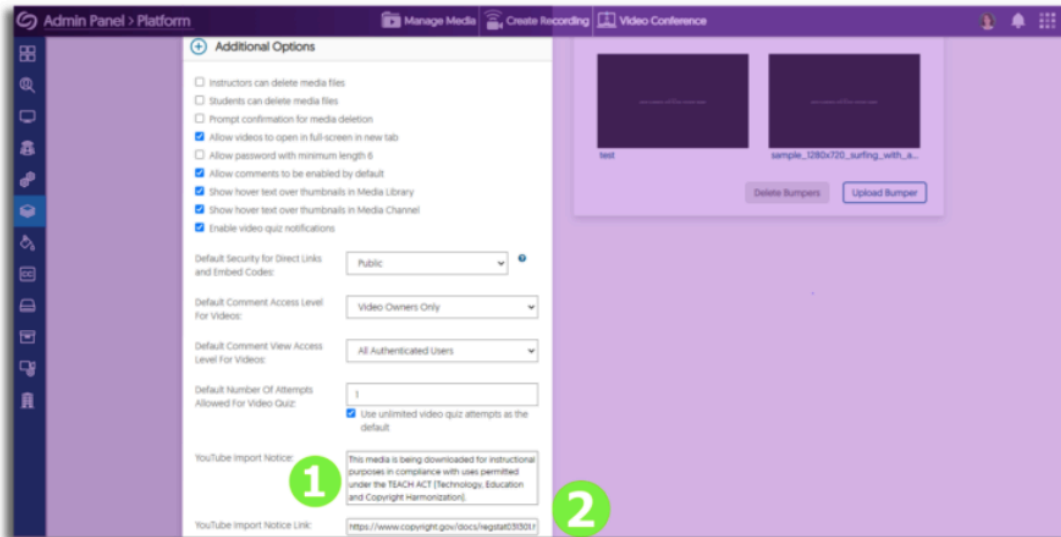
Admin Panel > Platform

Manage Media Create Recording Video Conference

Additional Options

Instructors can delete media files
Students can delete media files
Prompt confirmation for media deletion
Allow videos to open in full-screen in new tab
Allow password with minimum length 6
Allow comments to be enabled by default
Show hover text over thumbnails in Media Library
Show hover text over thumbnails in Media Channel
Enable video quiz notifications

Default Security for Direct Links and Embed Codes: Public

Default Comment Access Level For Videos: Video Owners Only

Default Comment View Access Level For Videos: All Authenticated Users

Default Number Of Attempts Allowed For Video Quiz: 1

Use unlimited video quiz attempts as the default

YouTube Import Notice: This media is being downloaded for instructional purposes in compliance with uses permitted under the TEACH ACT (Technology, Education and Copyright Harmonization).

YouTube Import Notice Link: https://www.copyright.gov/docs/regstat031301.

1

2

test

sample_1280x720_surfing_with_a...

Delete Bumpers

Upload Bumper